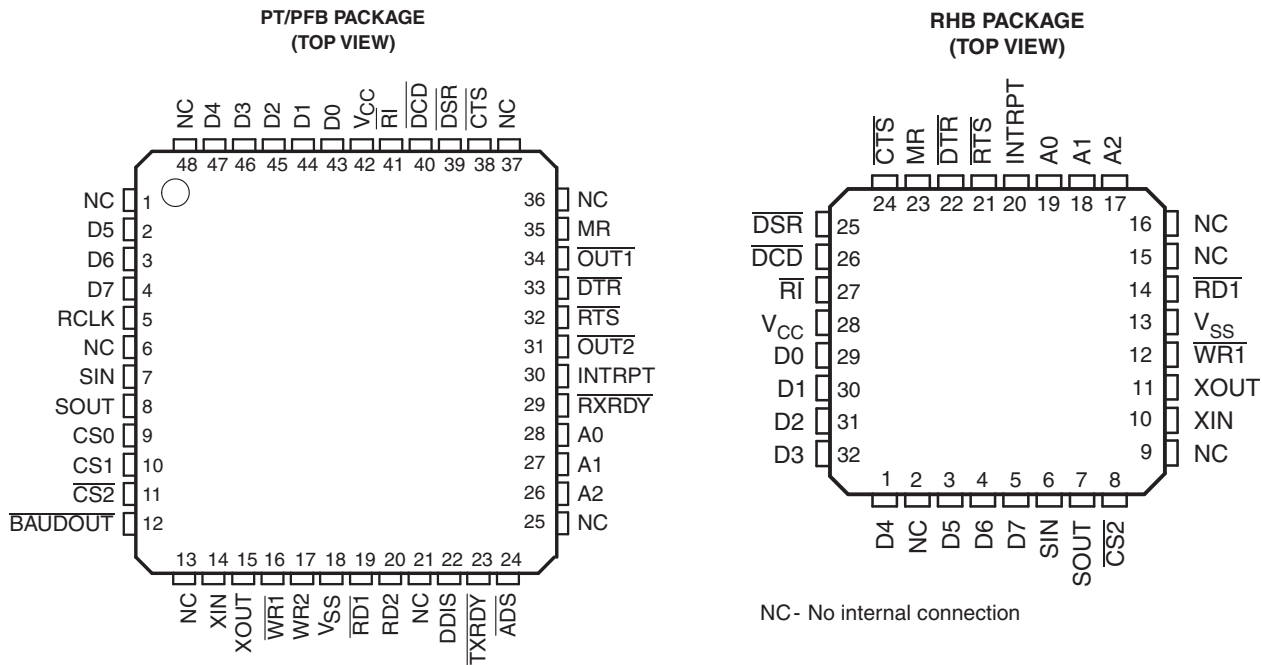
PT/PFB PACKAGE
(TOP VIEW)

NC D4 D3 D2 D1 D0 $V_{CC}$ $\overline{RI}$ $\overline{DCD}$ $\overline{DSR}$ $\overline{CTS}$ NC
48 47 46 45 44 43 42 41 40 39 38 37

NC 1
D5 2
D6 3
D7 4
RCLK 5
NC 6
SIN 7
SOUT 8
CS0 9
CS1 10
$\overline{CS2}$ 11
$\overline{BAUDOUT}$ 12

36 NC
35 MR
34 $\overline{OUT1}$
33 $\overline{DTR}$
32 $\overline{RTS}$
31 $\overline{OUT2}$
30 INTRPT
29 $\overline{RXRDY}$
28 A0
27 A1
26 A2
25 NC

13 14 15 16 17 18 19 20 21 22 23 24
NC XIN XOUT $\overline{WR1}$ WR2 $V_{SS}$ $\overline{RD1}$ RD2 NC DDIS $\overline{TXRDY}$ $\overline{ADS}$

RHB PACKAGE
(TOP VIEW)

$\overline{CTS}$ MR $\overline{DTR}$ $\overline{RTS}$ INTRPT A0 A1 A2
24 23 22 21 20 19 18 17

$\overline{DSR}$ 25
$\overline{DCD}$ 26
$\overline{RI}$ 27
$V_{CC}$ 28
D0 29
D1 30
D2 31
D3 32

16 NC
15 NC
14 $\overline{RD1}$
13 $V_{SS}$
12 $\overline{WR1}$
11 XOUT
10 XIN
9 NC

1 2 3 4 5 6 7 8
D4 NC D5 D6 D7 SIN SOUT $\overline{CS2}$

NC - No internal connection